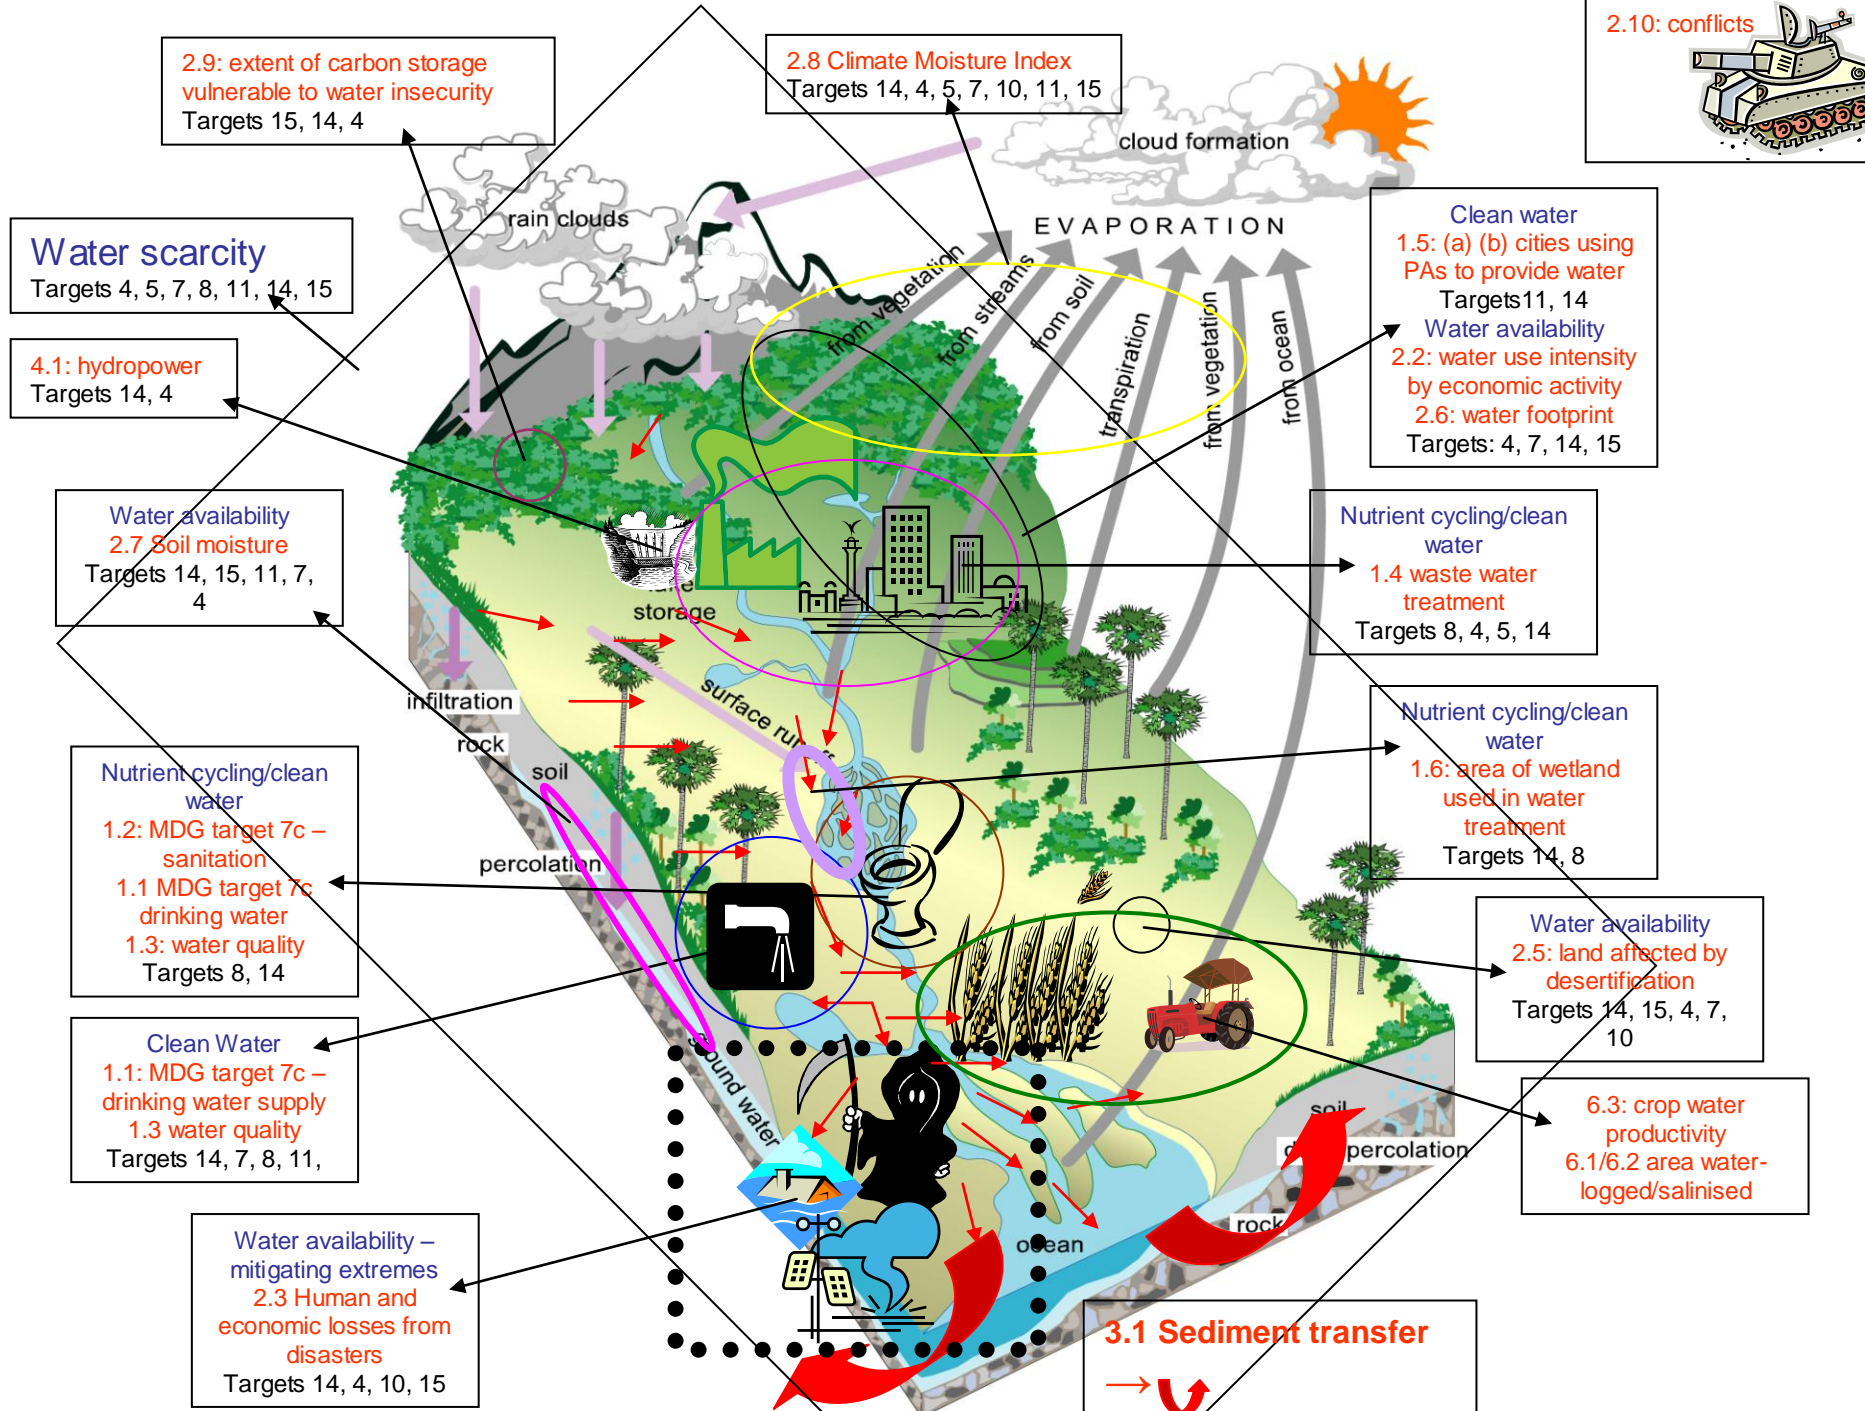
2.9: extent of carbon storage vulnerable to water insecurity
Targets 15, 14, 4

2.8 Climate Moisture Index
Targets 14, 4, 5, 7, 10, 11, 15

2.10: conflicts

Water scarcity
Targets 4, 5, 7, 8, 11, 14, 15

4.1: hydropower
Targets 14, 4

Water availability
2.7 Soil moisture
Targets 14, 15, 11, 7, 4

Nutrient cycling/clean water
1.2: MDG target 7c – sanitation
1.1 MDG target 7c drinking water
1.3: water quality
Targets 8, 14

Clean Water
1.1: MDG target 7c – drinking water supply
1.3 water quality
Targets 14, 7, 8, 11,

Water availability – mitigating extremes
2.3 Human and economic losses from disasters
Targets 14, 4, 10, 15

rain clouds

cloud formation

EVAPORATION

from vegetation

from streams

from soil

transpiration

from vegetation

from ocean

storage

infiltration

rock

soil

surface runoff

percolation

ground water

soil

percolation

rock

ocean

Clean water
1.5: (a) (b) cities using PAs to provide water
Targets11, 14
Water availability
2.2: water use intensity by economic activity
2.6: water footprint
Targets: 4, 7, 14, 15

Nutrient cycling/clean water
1.4 waste water treatment
Targets 8, 4, 5, 14

Nutrient cycling/clean water
1.6: area of wetland used in water treatment
Targets 14, 8

Water availability
2.5: land affected by desertification
Targets 14, 15, 4, 7, 10

6.3: crop water productivity
6.1/6.2 area water-logged/salinised

3.1 Sediment transfer
→